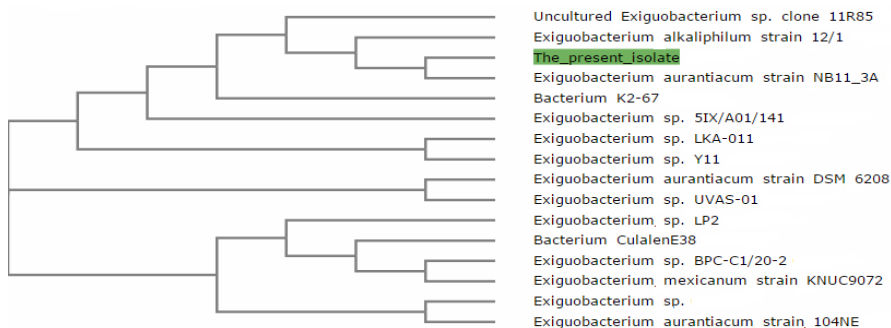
Uncultured Exiguobacterium sp. clone 11R85
Exiguobacterium alkaliphilum strain 12/1
The_present_isolate
Exiguobacterium aurantiacum strain NB11_3A
Bacterium K2-67
Exiguobacterium sp. 5IX/A01/141
Exiguobacterium sp. LKA-011
Exiguobacterium sp. Y11
Exiguobacterium aurantiacum strain DSM 6208
Exiguobacterium sp. UVAS-01
Exiguobacterium sp. LP2
Bacterium CulalenE38
Exiguobacterium sp. BPC-C1/20-2
Exiguobacterium mexicanum strain KNUC9072
Exiguobacterium sp.
Exiguobacterium aurantiacum strain 104NE